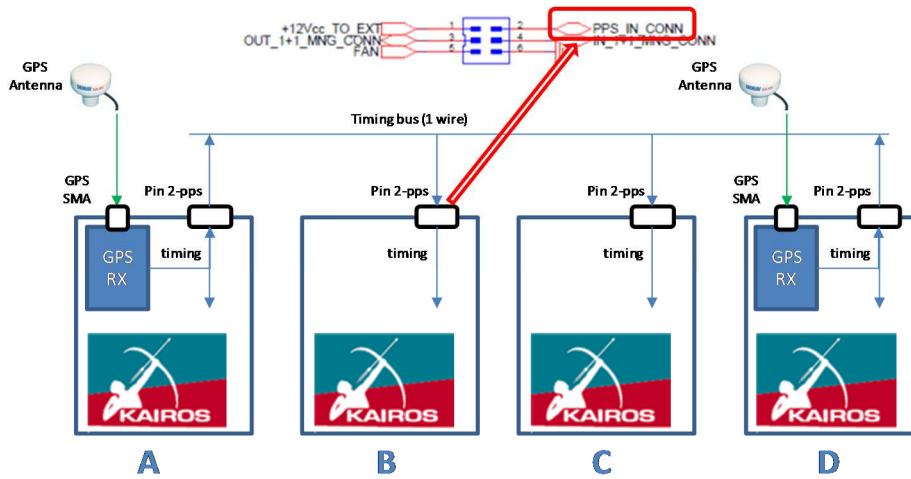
+12Vcc_TO_EXT
OUT_1+1_MNG_CONN
FAN
1
2
3
4
5
6
PPS_IN_CONN
IN_1+1_MNG_CONN

GPS Antenna
GPS Antenna
Timing bus (1 wire)
GPS SMA
Pin 2-pps
Pin 2-pps
Pin 2-pps
GPS SMA
Pin 2-pps
GPS RX
timing
timing
timing
GPS RX
timing
KAIROS
KAIROS
KAIROS
KAIROS
A
B
C
D